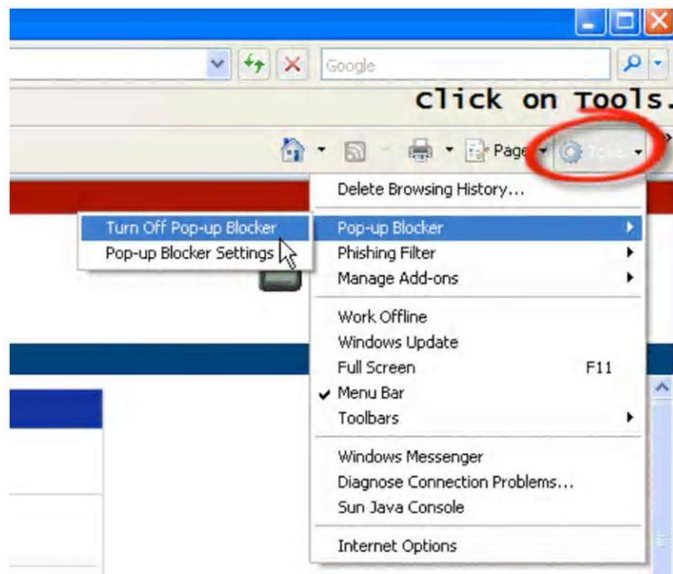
Google

Click on Tools.

Page Tools

Delete Browsing History...

Turn Off Pop-up Blocker
Pop-up Blocker Settings

Pop-up Blocker
Phishing Filter
Manage Add-ons

Work Offline
Windows Update
Full Screen F11
Menu Bar
Toolbars

Windows Messenger
Diagnose Connection Problems...
Sun Java Console

Internet Options